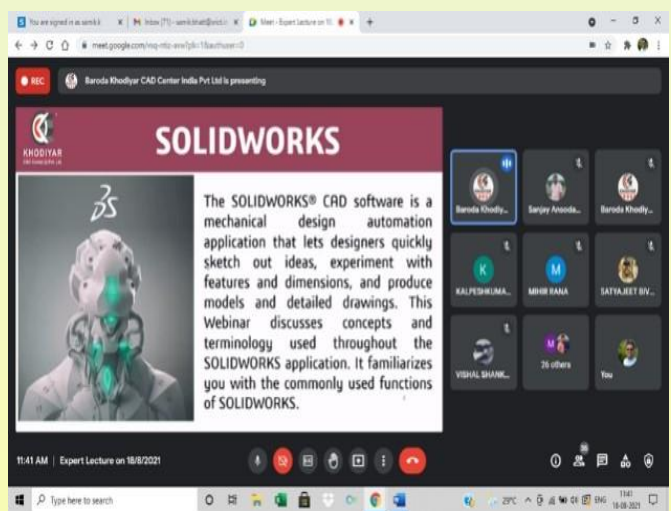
You are signed in as samik | Inbox (71) - samik.bhatt@nict | Meet - Expert Lecture on 18 | +

meet.google.com/

REC

Baroda Khodiyar CAD Center India Pvt Ltd is presenting

KHODIYAR

SOLIDWORKS

The SOLIDWORKS® CAD software is a mechanical design automation application that lets designers quickly sketch out ideas, experiment with features and dimensions, and produce models and detailed drawings. This Webinar discusses concepts and terminology used throughout the SOLIDWORKS application. It familiarizes you with the commonly used functions of SOLIDWORKS.

Baroda Khodiy...

Sanjay Anoda...

Baroda Khodiy...

K

KALPESHKUMA...

M

MIHIR RANA

SATYAJEET BIV...

VISHAL SHANK...

26 others

You

11:41 AM | Expert Lecture on 18/8/2021

Type here to search

29°C

ENG

11:41
18-08-2021